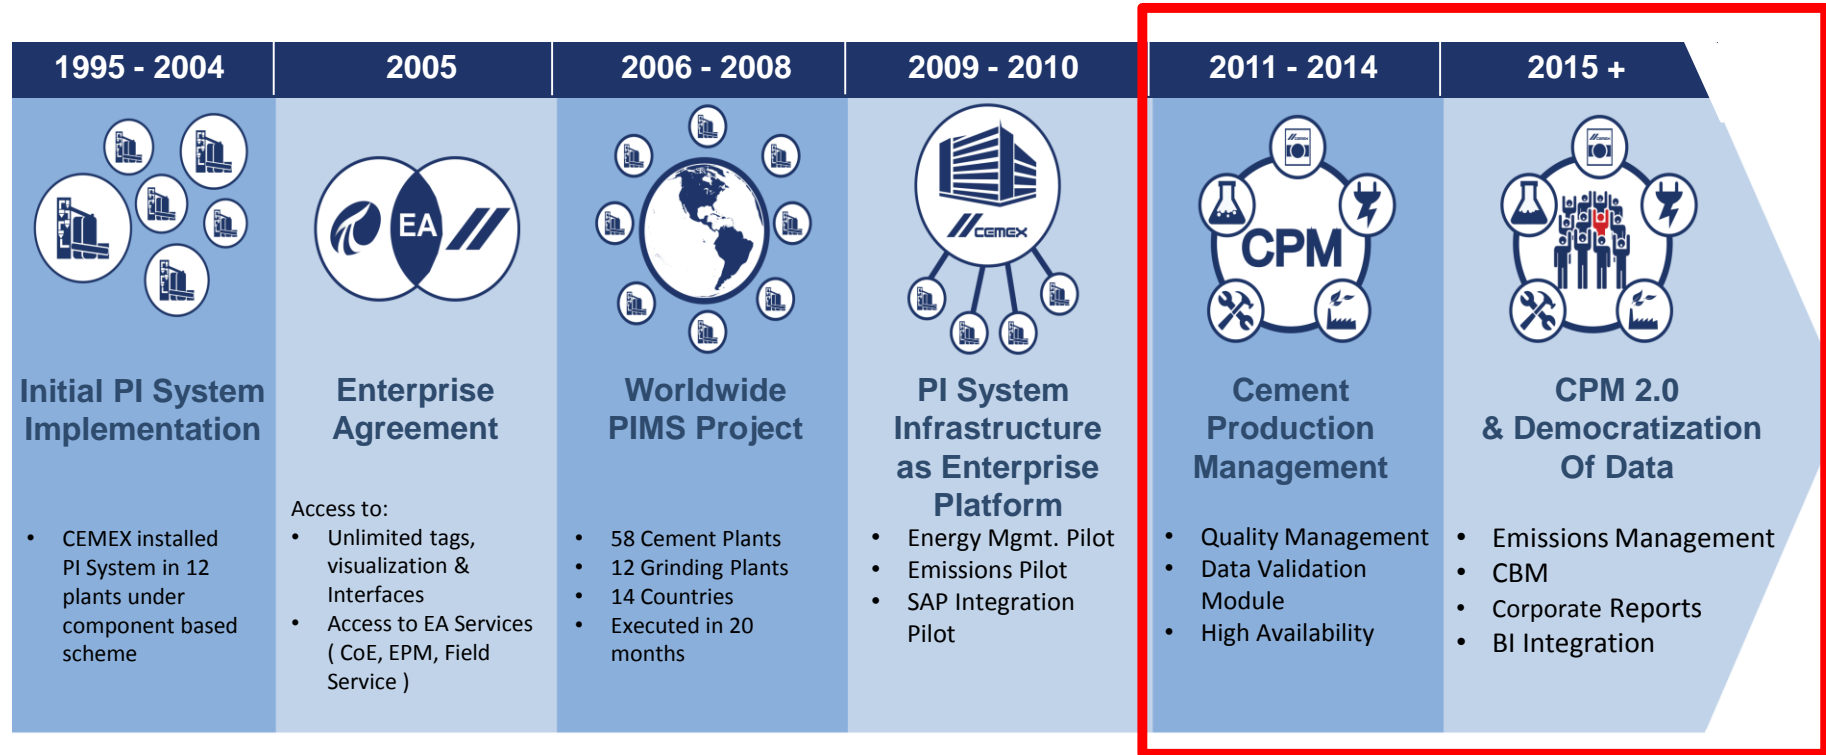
1995 - 2004

Initial PI System Implementation

- CEMEX installed PI System in 12 plants under component based scheme

2005

EA

Enterprise Agreement

Access to:
- Unlimited tags, visualization & Interfaces
- Access to EA Services ( CoE, EPM, Field Service )

2006 - 2008

Worldwide PIMS Project

- 58 Cement Plants
- 12 Grinding Plants
- 14 Countries
- Executed in 20 months

2009 - 2010

CEMEX

PI System Infrastructure as Enterprise Platform

- Energy Mgmt. Pilot
- Emissions Pilot
- SAP Integration Pilot

2011 - 2014

CPM

Cement Production Management

- Quality Management
- Data Validation Module
- High Availability

2015 +

CPM 2.0 & Democratization Of Data

- Emissions Management
- CBM
- Corporate Reports
- BI Integration